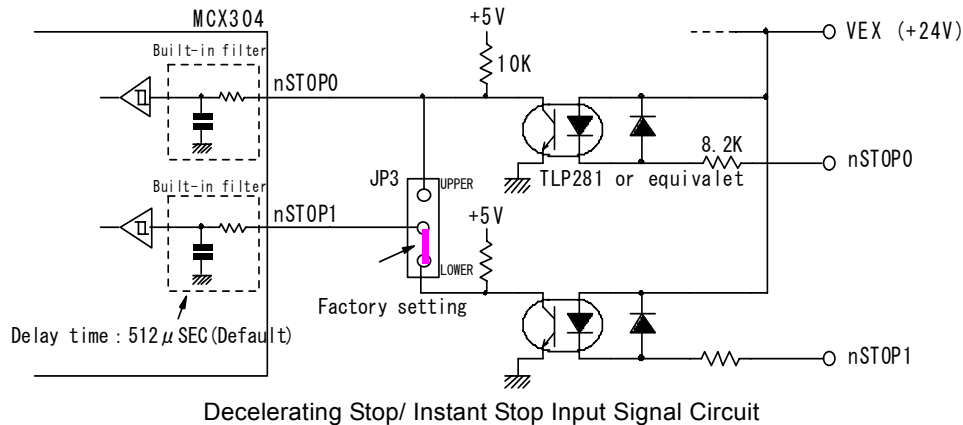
MCX304

Built-in filter

Built-in filter

nSTOP0

nSTOP1

+5V

10K

VEX (+24V)

JP3

UPPER

LOWER

+5V

8.2K

nSTOP0

TLP281 or equivalet

Factory setting

Delay time : 512$\mu$SEC(Default)

nSTOP1

Decelerating Stop/ Instant Stop Input Signal Circuit